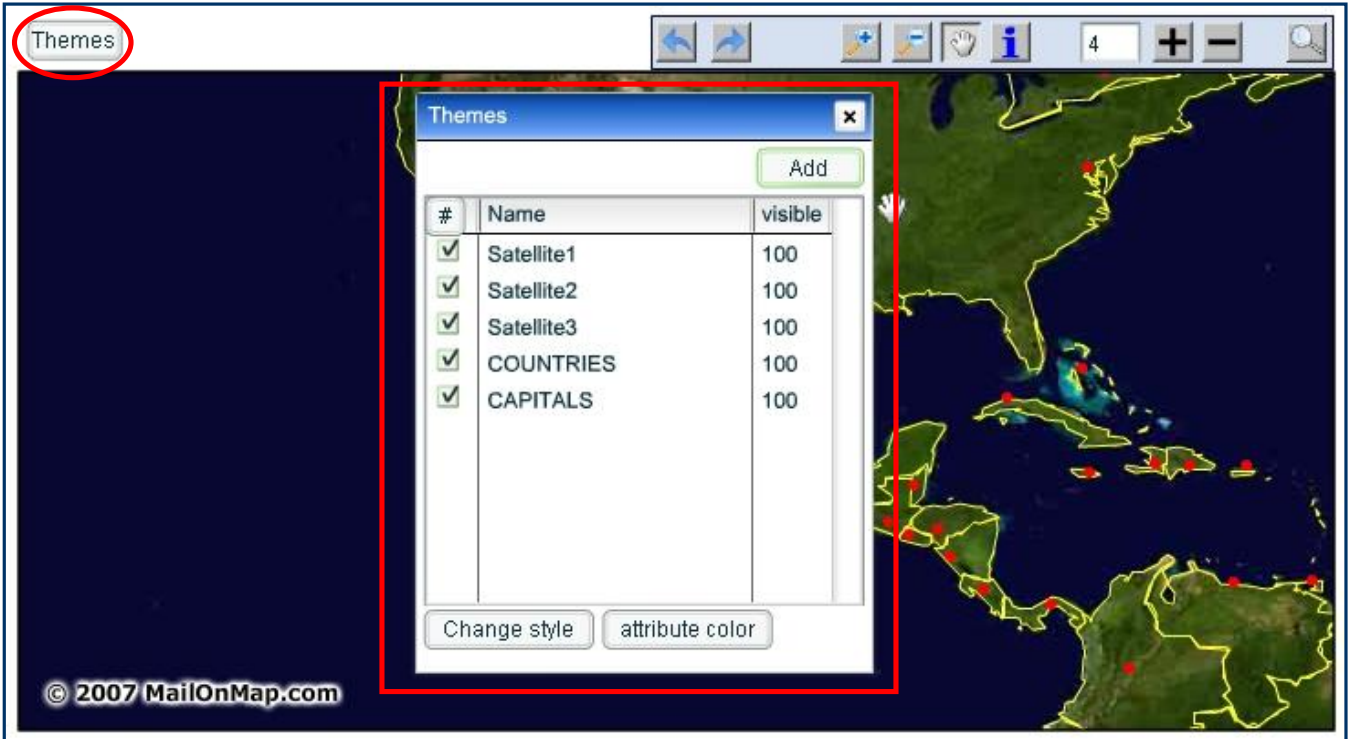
Themes

4

Themes ×

Add

| # | Name | visible |
|---|---|---|
| ☑ | Satellite1 | 100 |
| ☑ | Satellite2 | 100 |
| ☑ | Satellite3 | 100 |
| ☑ | COUNTRIES | 100 |
| ☑ | CAPITALS | 100 |

Change style

attribute color

© 2007 MailOnMap.com